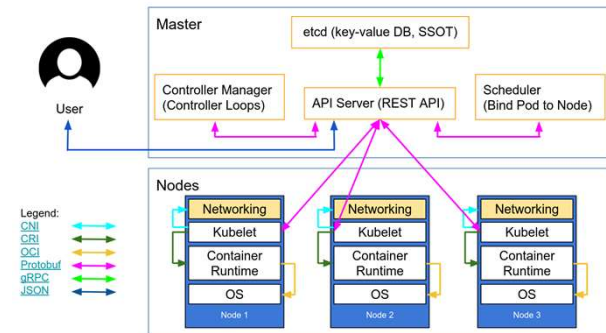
Master

etcd (key-value DB, SSOT)

User

Controller Manager (Controller Loops)

API Server (REST API)

Scheduler (Bind Pod to Node)

Nodes

Legend:
CNI
CRI
OCI
Protobuf
gRPC
JSON

Networking
Kubelet
Container Runtime
OS
Node 1

Networking
Kubelet
Container Runtime
OS
Node 2

Networking
Kubelet
Container Runtime
OS
Node 3